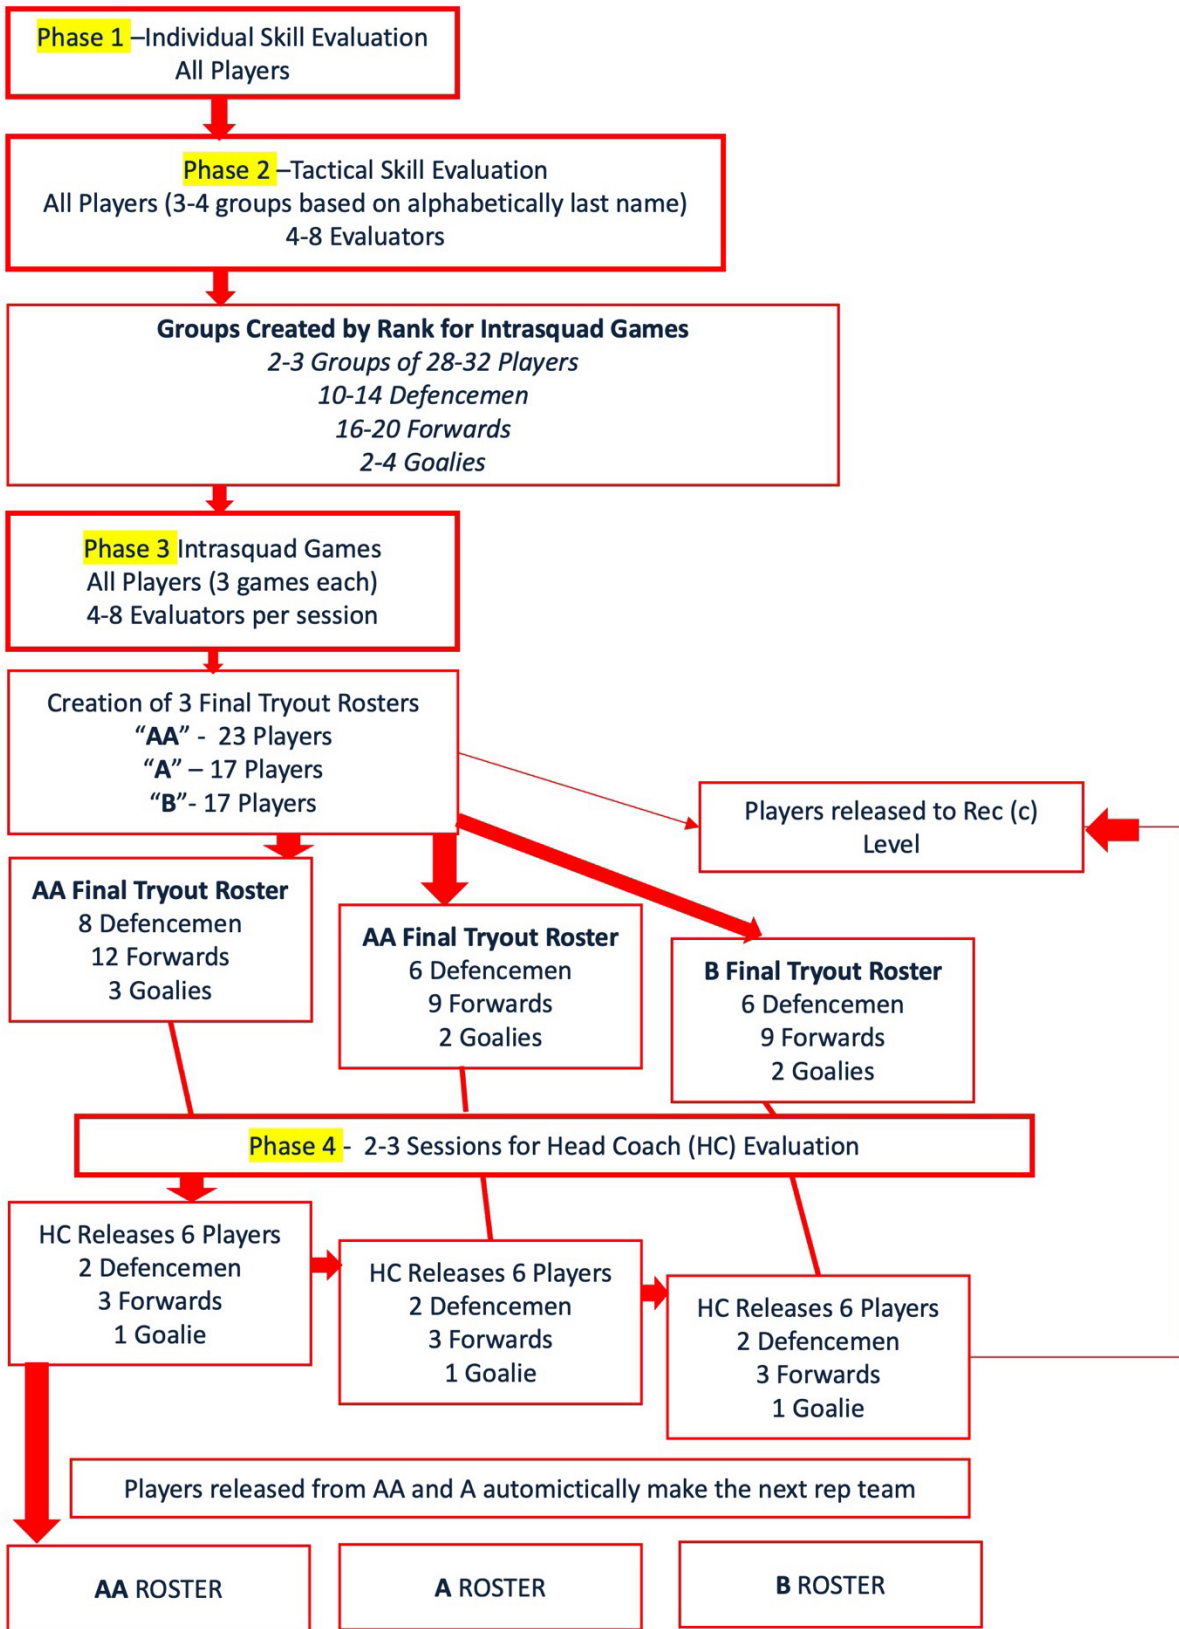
Phase 1 –Individual Skill Evaluation
All Players

Phase 2 –Tactical Skill Evaluation
All Players (3-4 groups based on alphabetically last name)
4-8 Evaluators

Groups Created by Rank for Intrasquad Games
2-3 Groups of 28-32 Players
10-14 Defencemen
16-20 Forwards
2-4 Goalies

Phase 3 Intrasquad Games
All Players (3 games each)
4-8 Evaluators per session

Creation of 3 Final Tryout Rosters
"AA" - 23 Players
"A" – 17 Players
"B"- 17 Players

Players released to Rec (c) Level

AA Final Tryout Roster
8 Defencemen
12 Forwards
3 Goalies

AA Final Tryout Roster
6 Defencemen
9 Forwards
2 Goalies

B Final Tryout Roster
6 Defencemen
9 Forwards
2 Goalies

Phase 4 - 2-3 Sessions for Head Coach (HC) Evaluation

HC Releases 6 Players
2 Defencemen
3 Forwards
1 Goalie

HC Releases 6 Players
2 Defencemen
3 Forwards
1 Goalie

HC Releases 6 Players
2 Defencemen
3 Forwards
1 Goalie

Players released from AA and A automictically make the next rep team

AA ROSTER

A ROSTER

B ROSTER